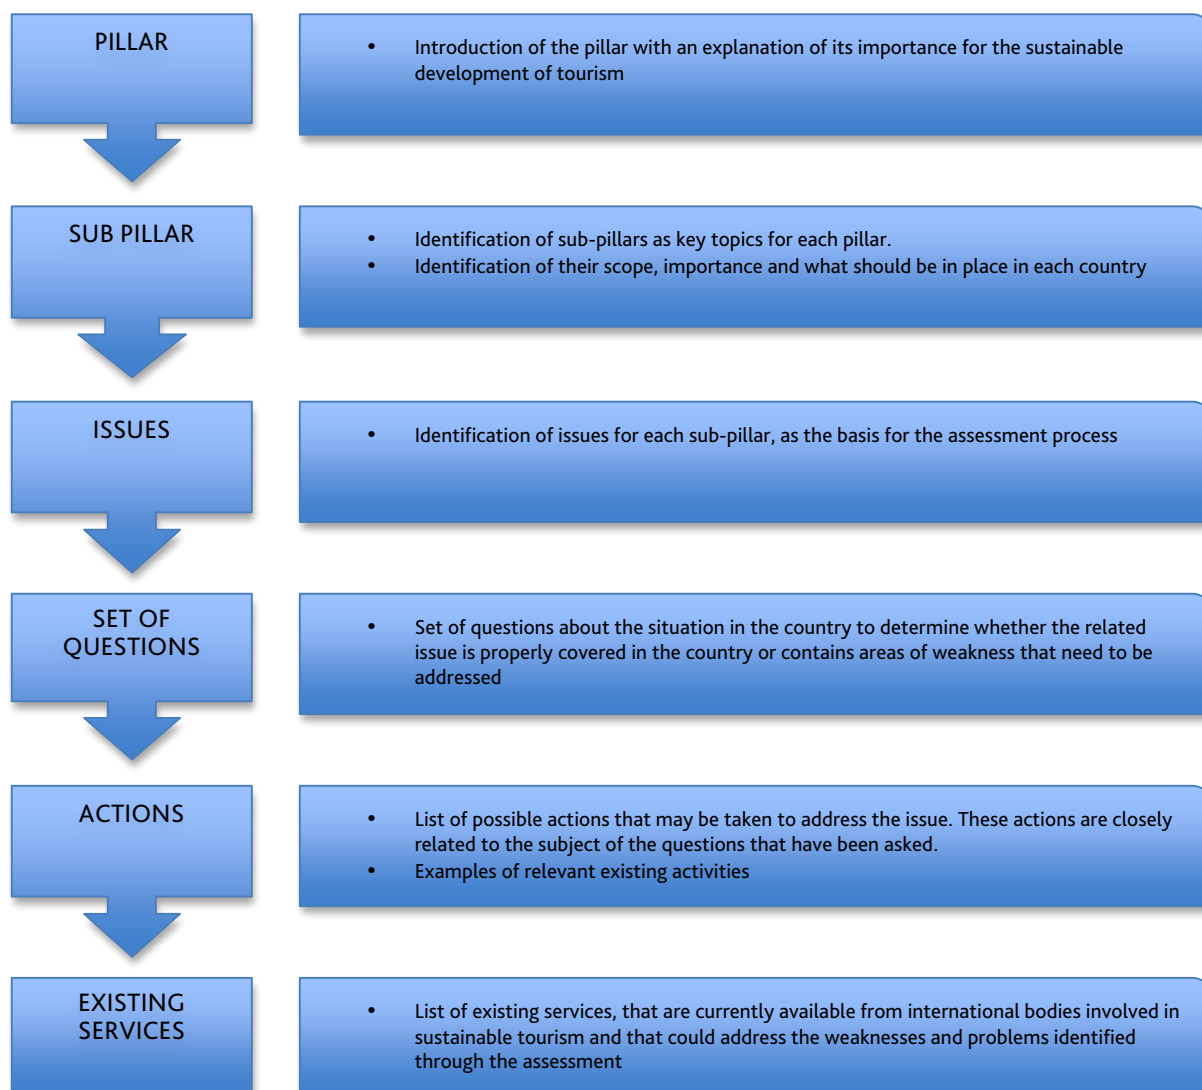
PILLAR

• Introduction of the pillar with an explanation of its importance for the sustainable development of tourism

SUB PILLAR

• Identification of sub-pillars as key topics for each pillar.
• Identification of their scope, importance and what should be in place in each country

ISSUES

• Identification of issues for each sub-pillar, as the basis for the assessment process

SET OF QUESTIONS

• Set of questions about the situation in the country to determine whether the related issue is properly covered in the country or contains areas of weakness that need to be addressed

ACTIONS

• List of possible actions that may be taken to address the issue. These actions are closely related to the subject of the questions that have been asked.
• Examples of relevant existing activities

EXISTING SERVICES

• List of existing services, that are currently available from international bodies involved in sustainable tourism and that could address the weaknesses and problems identified through the assessment